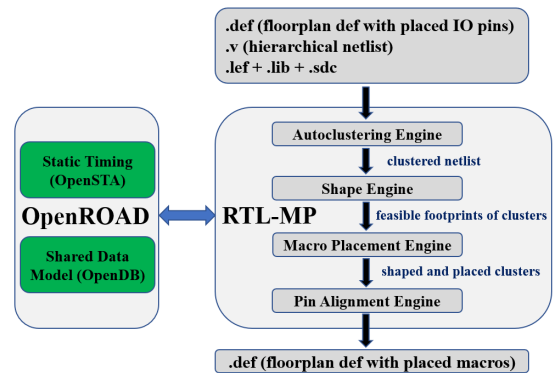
.def (floorplan def with placed IO pins)
.v (hierarchical netlist)
.lef + .lib + .sdc

Static Timing (OpenSTA)

OpenROAD

Shared Data Model (OpenDB)

RTL-MP

Autoclustering Engine

clustered netlist

Shape Engine

feasible footprints of clusters

Macro Placement Engine

shaped and placed clusters

Pin Alignment Engine

.def (floorplan def with placed macros)